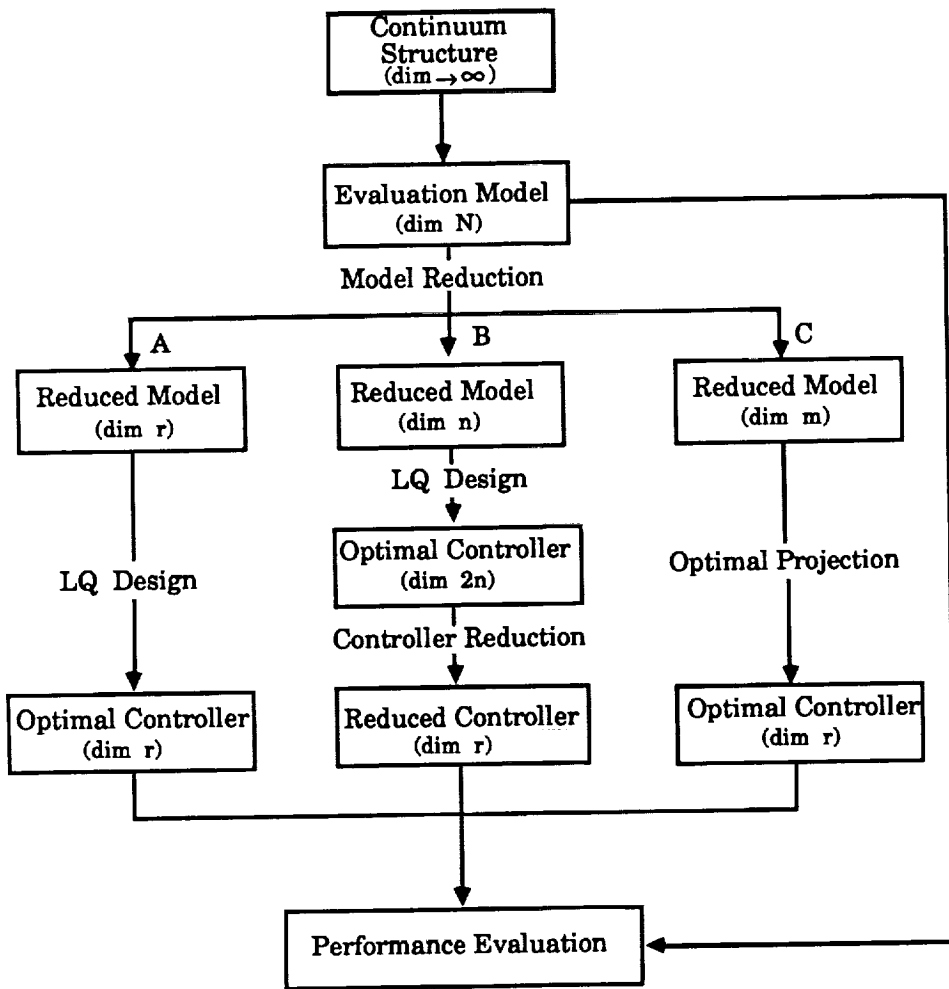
Continuum Structure (dim$\rightarrow\infty$)

Evaluation Model (dim N)

Model Reduction

A

B

C

Reduced Model (dim r)

Reduced Model (dim n)

Reduced Model (dim m)

LQ Design

LQ Design

Optimal Controller (dim 2n)

Optimal Projection

Controller Reduction

Optimal Controller (dim r)

Reduced Controller (dim r)

Optimal Controller (dim r)

Performance Evaluation